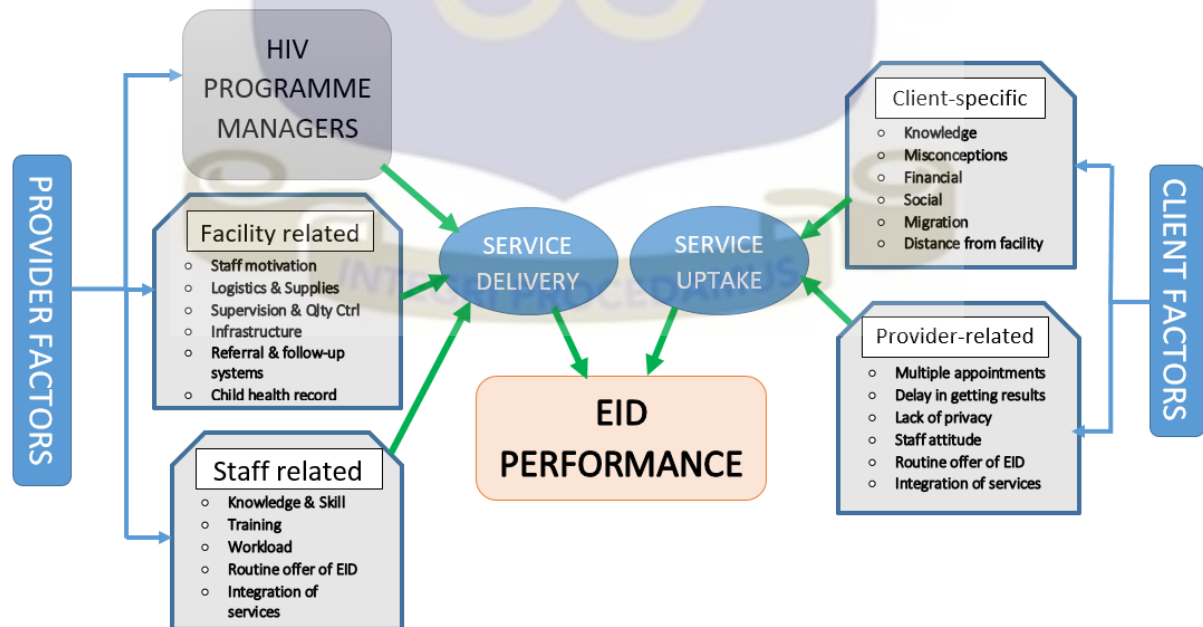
PROVIDER FACTORS

HIV PROGRAMME MANAGERS

Facility related
- Staff motivation
- Logistics & Supplies
- Supervision & Qlty Ctrl
- Infrastructure
- Referral & follow-up systems
- Child health record

Staff related
- Knowledge & Skill
- Training
- Workload
- Routine offer of EID
- Integration of services

SERVICE DELIVERY

SERVICE UPTAKE

EID PERFORMANCE

Client-specific
- Knowledge
- Misconceptions
- Financial
- Social
- Migration
- Distance from facility

Provider-related
- Multiple appointments
- Delay in getting results
- Lack of privacy
- Staff attitude
- Routine offer of EID
- Integration of services

CLIENT FACTORS